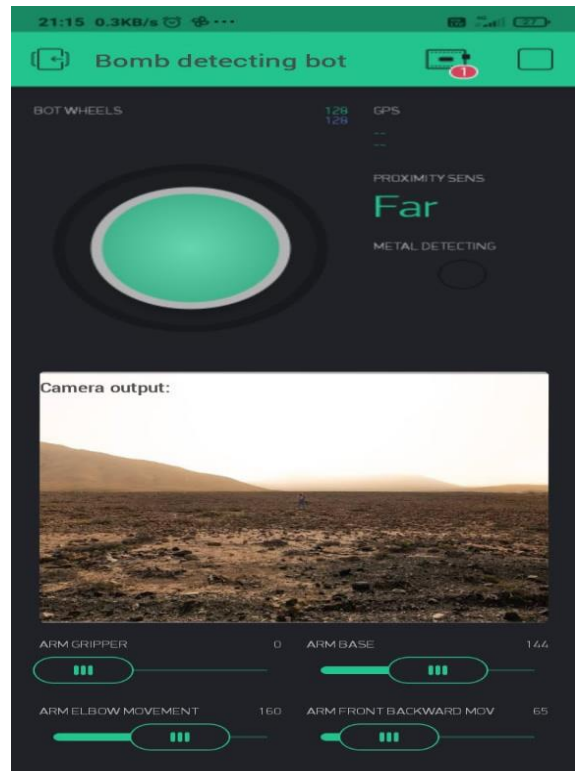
21:15 0.3KB/s

Bomb detecting bot

1

BOT WHEELS

128
128

GPS

--
--

PROXIMITY SENS

Far

METAL DETECTING

Camera output:

ARM GRIPPER 0

ARM BASE 144

ARM ELBOW MOVEMENT 160

ARM FRONT BACKWARD MOV 65